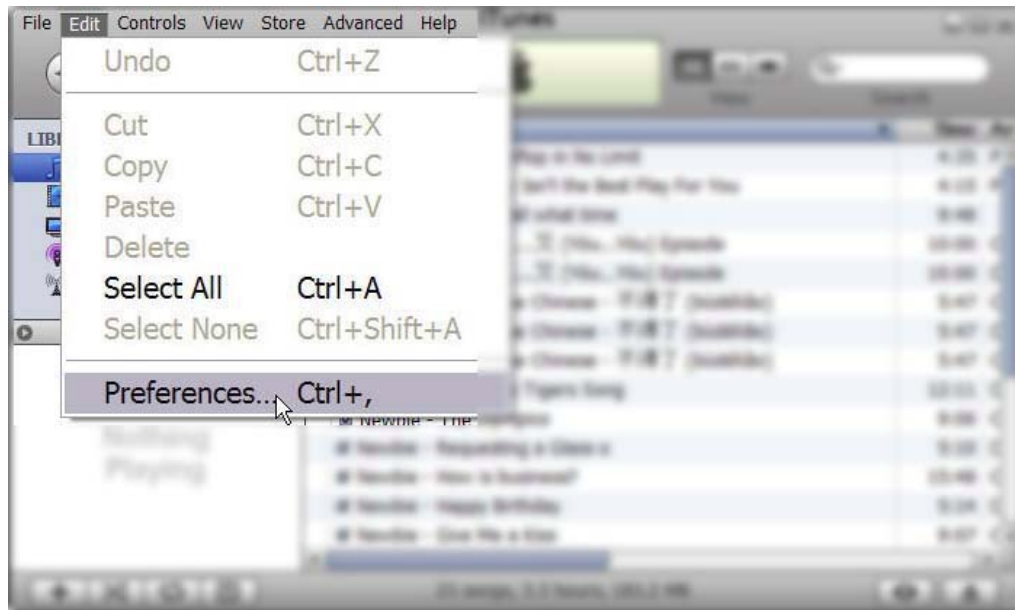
File Edit Controls View Store Advanced Help iTunes

Undo Ctrl+Z

Cut Ctrl+X
Copy Ctrl+C
Paste Ctrl+V
Delete
Select All Ctrl+A
Select None Ctrl+Shift+A

Preferences... Ctrl+,

LIBI

Newbie - The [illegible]

Nothing Playing

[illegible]